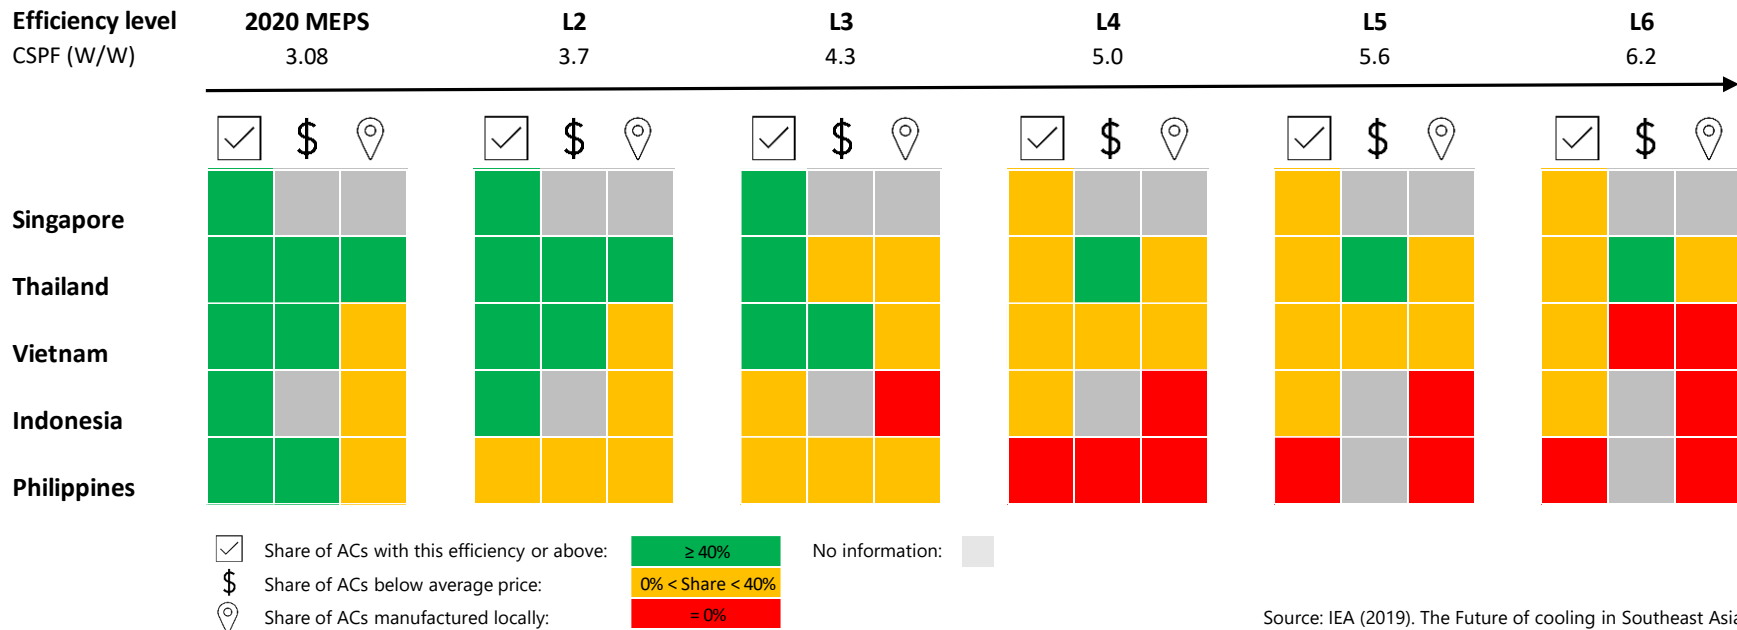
| Efficiency level | 2020 MEPS | L2 | L3 | L4 | L5 | L6 |
|---|---|---|---|---|---|---|
| CSPF (W/W) | 3.08 | 3.7 | 4.3 | 5.0 | 5.6 | 6.2 |

$ $ $ $ $ $

Singapore

Thailand

Vietnam

Indonesia

Philippines

Share of ACs with this efficiency or above: $\geq 40\%$

$ Share of ACs below average price: 0% < Share < 40%

Share of ACs manufactured locally: = 0%

No information:

Source: IEA (2019). The Future of cooling in Southeast Asi